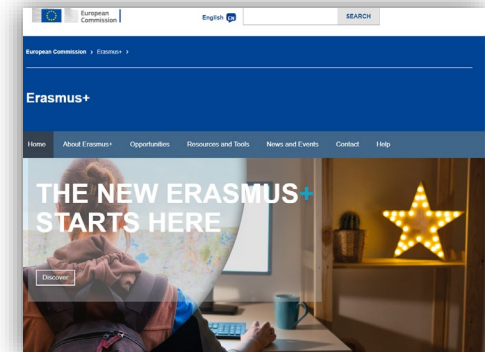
European Commission

English EN

SEARCH

European Commission > Erasmus+ >

Erasmus+

Home About Erasmus+ Opportunities Resources and Tools News and Events Contact Help

THE NEW ERASMUS+ STARTS HERE

Discover